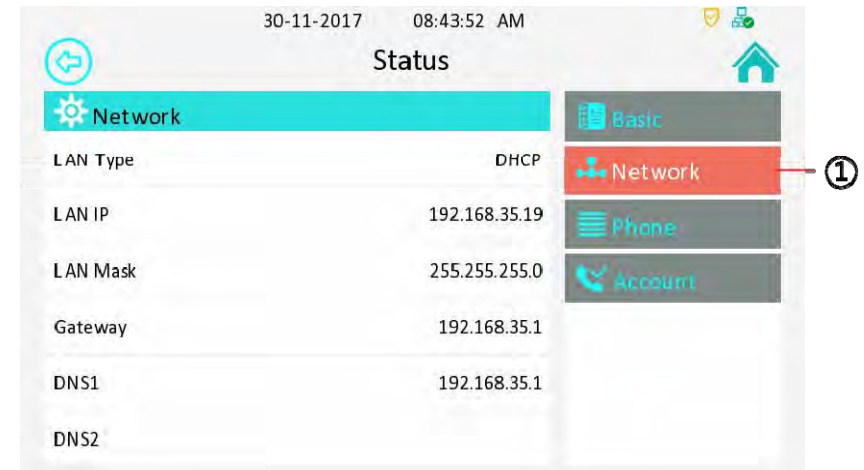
30-11-2017 08:43:52 AM

Status

Network

| LAN Type | DHCP |
|---|---|
| LAN IP | 192.168.35.19 |
| LAN Mask | 255.255.255.0 |
| Gateway | 192.168.35.1 |
| DNS1 | 192.168.35.1 |
| DNS2 | |

Basic

Network

Phone

Account

①